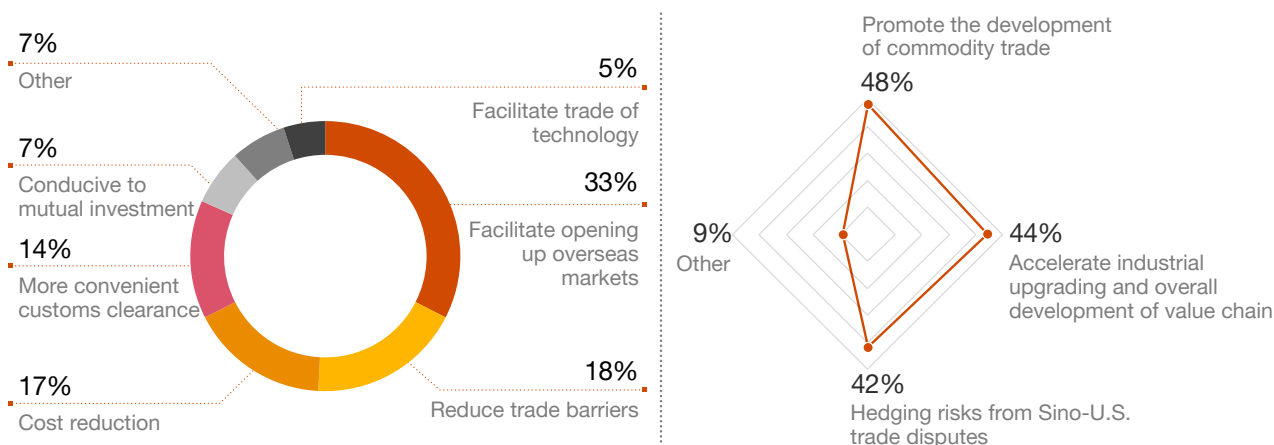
7%
Other

7%
Conducive to mutual investment

14%
More convenient customs clearance

17%
Cost reduction

5%
Facilitate trade of technology

33%
Facilitate opening up overseas markets

18%
Reduce trade barriers

Promote the development of commodity trade
48%

9%
Other

44%
Accelerate industrial upgrading and overall development of value chain

42%
Hedging risks from Sino-U.S. trade disputes